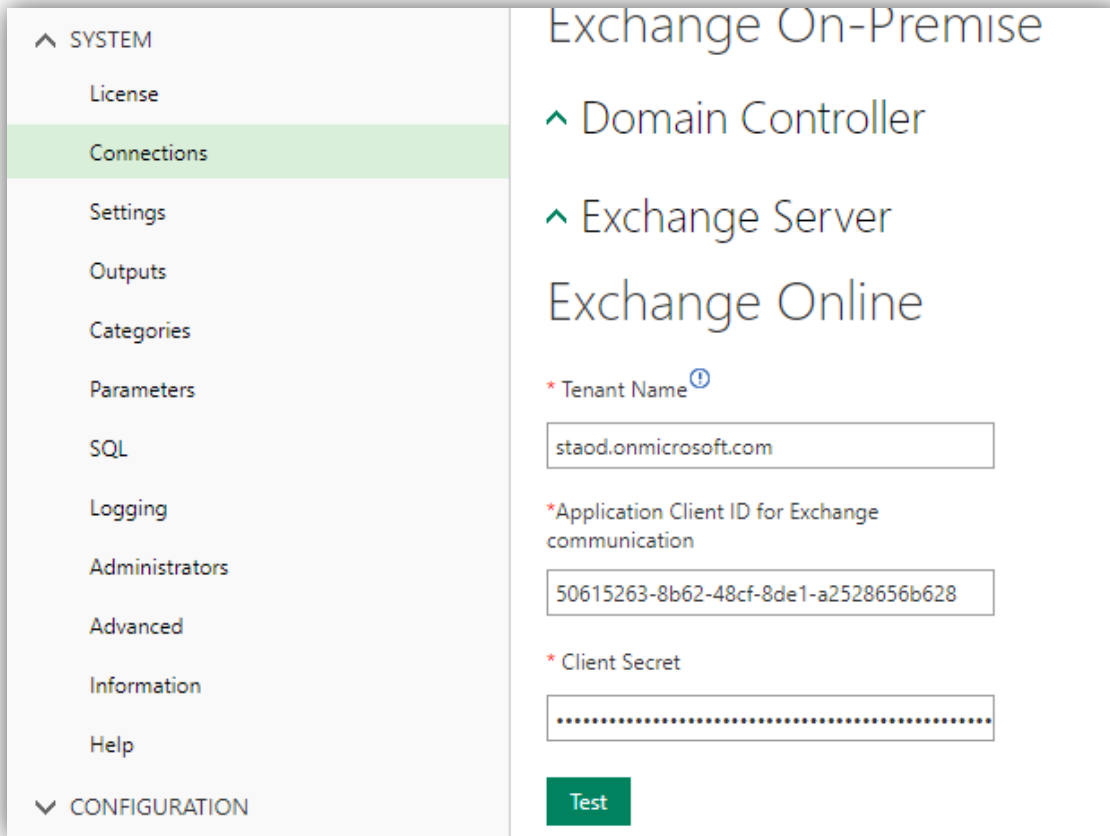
SYSTEM

License

Connections

Settings

Outputs

Categories

Parameters

SQL

Logging

Administrators

Advanced

Information

Help

CONFIGURATION

Exchange On-Premise

Domain Controller

Exchange Server

Exchange Online

* Tenant Name

staod.onmicrosoft.com

*Application Client ID for Exchange communication

50615263-8b62-48cf-8de1-a2528656b628

* Client Secret

••••••••••••••••••••••••••••••••••••••••••••••

Test